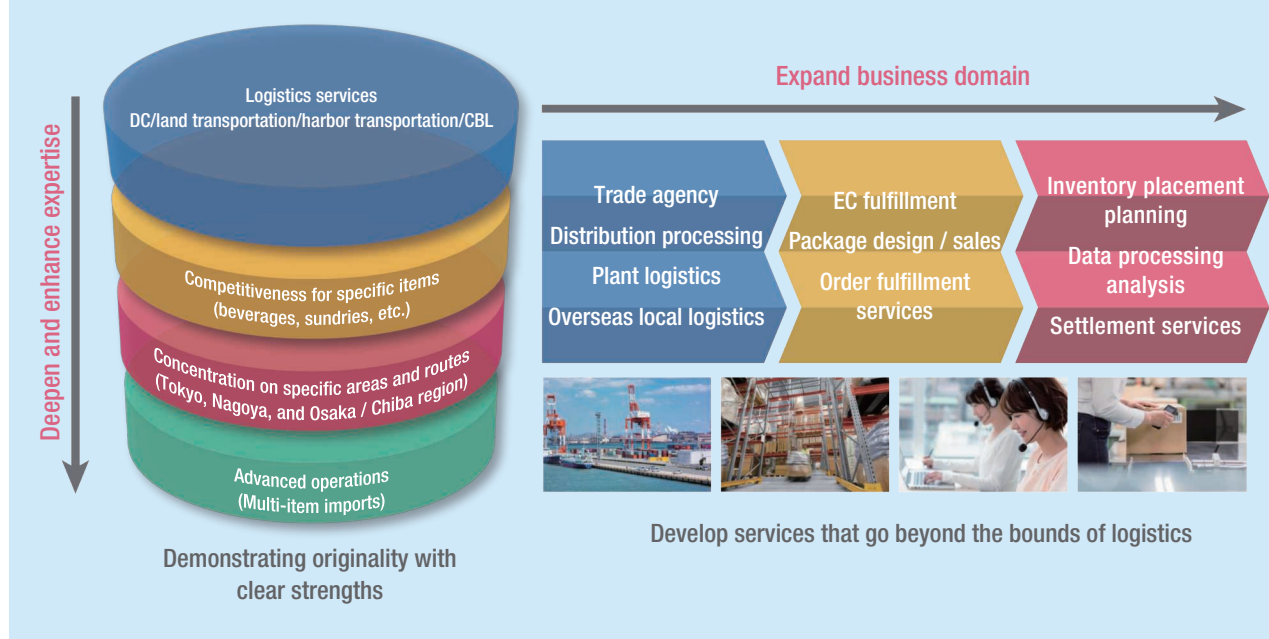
Deepen and enhance expertise

Logistics services
DC/land transportation/harbor transportation/CBL

Competitiveness for specific items
(beverages, sundries, etc.)

Concentration on specific areas and routes
(Tokyo, Nagoya, and Osaka / Chiba region)

Advanced operations
(Multi-item imports)

Demonstrating originality with clear strengths

Expand business domain

Trade agency
Distribution processing
Plant logistics
Overseas local logistics

EC fulfillment
Package design / sales
Order fulfillment services

Inventory placement planning
Data processing analysis
Settlement services

Develop services that go beyond the bounds of logistics